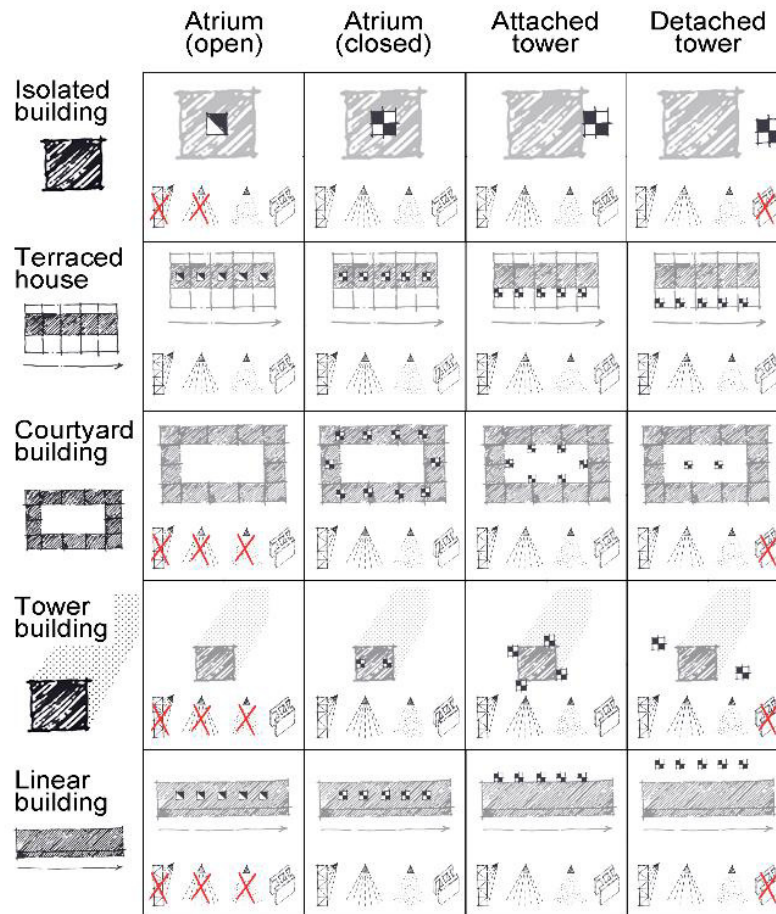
| | Atrium (open) | Atrium (closed) | Attached tower | Detached tower |
|---|---|---|---|---|
| Isolated building | | | | |
| Terraced house | | | | |
| Courtyard building | | | | |
| Tower building | | | | |
| Linear building | | | | |